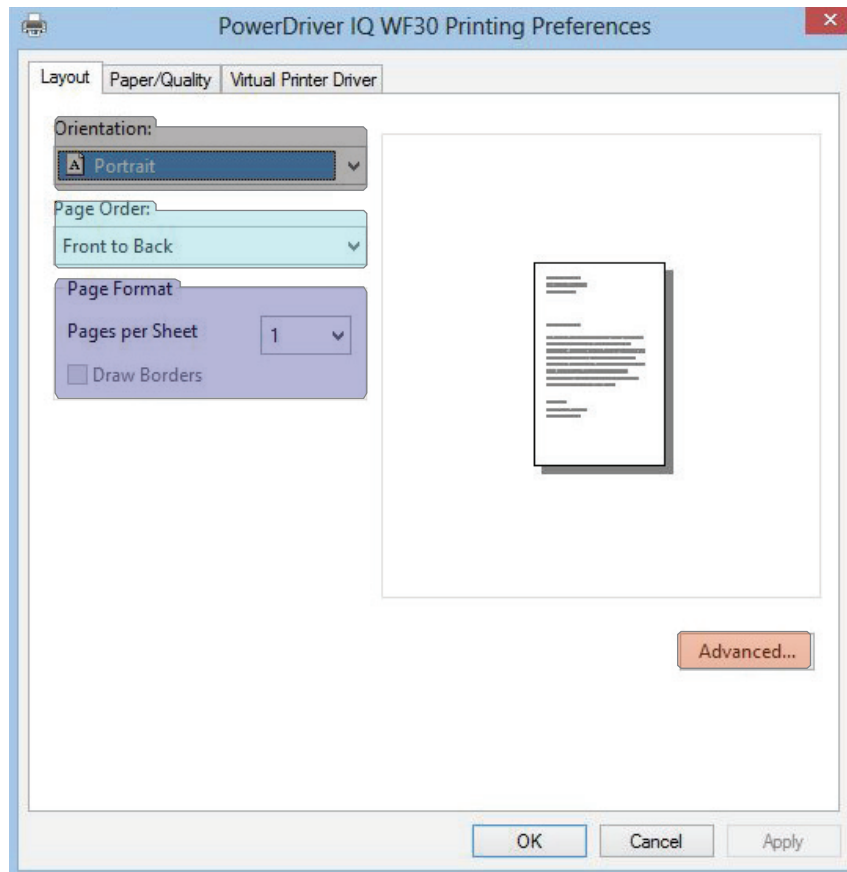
PowerDriver IQ WF30 Printing Preferences

Layout | Paper/Quality | Virtual Printer Driver

Orientation:
A Portrait

Page Order:
Front to Back

Page Format
Pages per Sheet 1
Draw Borders

Advanced...

OK Cancel Apply